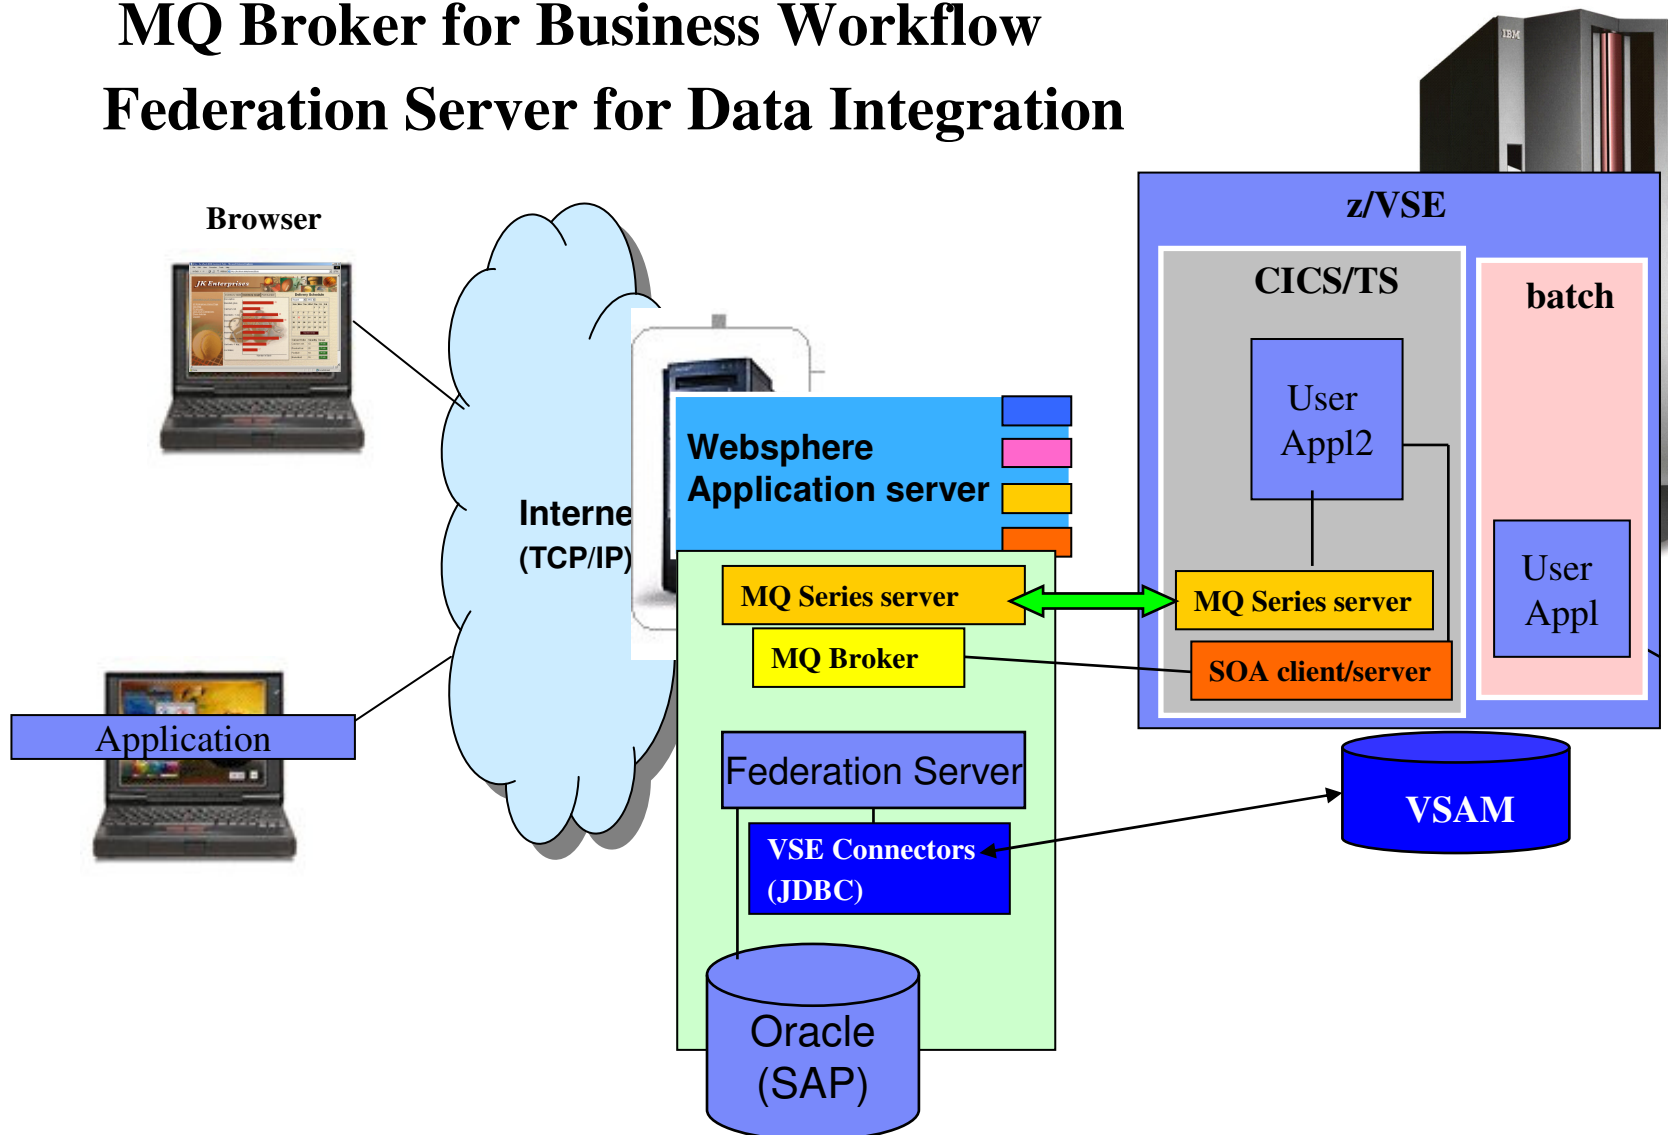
MQ Broker for Business Workflow
Federation Server for Data Integration

Browser

Application

Interne
(TCP/IP)

Websphere
Application server

MQ Series server

MQ Broker

Federation Server

VSE Connectors
(JDBC)

Oracle
(SAP)

z/VSE

CICS/TS

User
Appl2

MQ Series server

SOA client/server

batch

User
Appl

VSAM

IBM